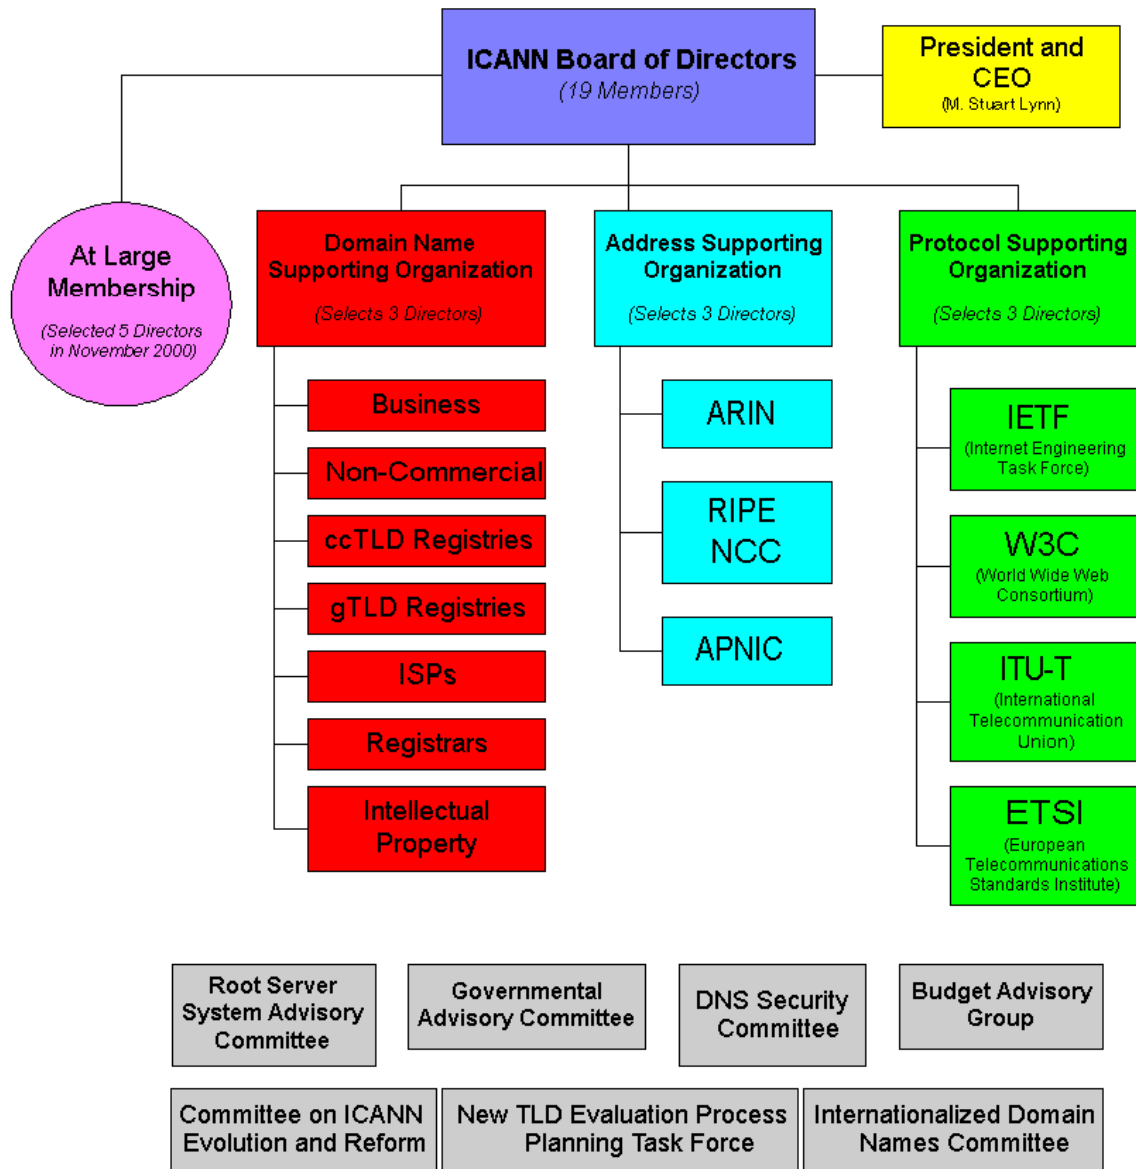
ICANN Board of Directors
(19 Members)

President and CEO
(M. Stuart Lynn)

At Large Membership
(Selected 5 Directors in November 2000)

Domain Name Supporting Organization
(Selects 3 Directors)

Business

Non-Commercial

ccTLD Registries

gTLD Registries

ISPs

Registrars

Intellectual Property

Address Supporting Organization
(Selects 3 Directors)

ARIN

RIPE NCC

APNIC

Protocol Supporting Organization
(Selects 3 Directors)

IETF
(Internet Engineering Task Force)

W3C
(World Wide Web Consortium)

ITU-T
(International Telecommunication Union)

ETSI
(European Telecommunications Standards Institute)

Root Server System Advisory Committee

Governmental Advisory Committee

DNS Security Committee

Budget Advisory Group

Committee on ICANN Evolution and Reform

New TLD Evaluation Process Planning Task Force

Internationalized Domain Names Committee